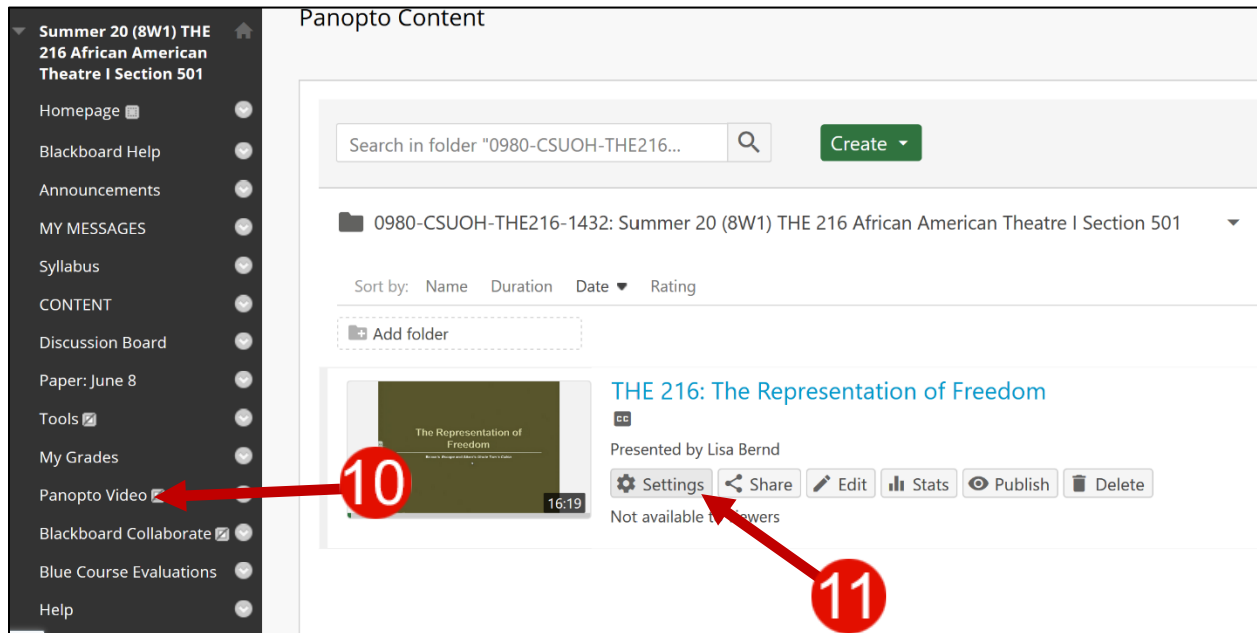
Summer 20 (8W1) THE 216 African American Theatre I Section 501

Homepage
Blackboard Help
Announcements
MY MESSAGES
Syllabus
CONTENT
Discussion Board
Paper: June 8
Tools
My Grades
Panopto Video
Blackboard Collaborate
Blue Course Evaluations
Help

Panopto Content

Search in folder "0980-CSUOH-THE216...

Create

0980-CSUOH-THE216-1432: Summer 20 (8W1) THE 216 African American Theatre I Section 501

Sort by: Name Duration Date Rating

Add folder

The Representation of Freedom
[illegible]

16:19

THE 216: The Representation of Freedom

CC

Presented by Lisa Bernd

Settings Share Edit Stats Publish Delete

Not available t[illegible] viewers

10

11